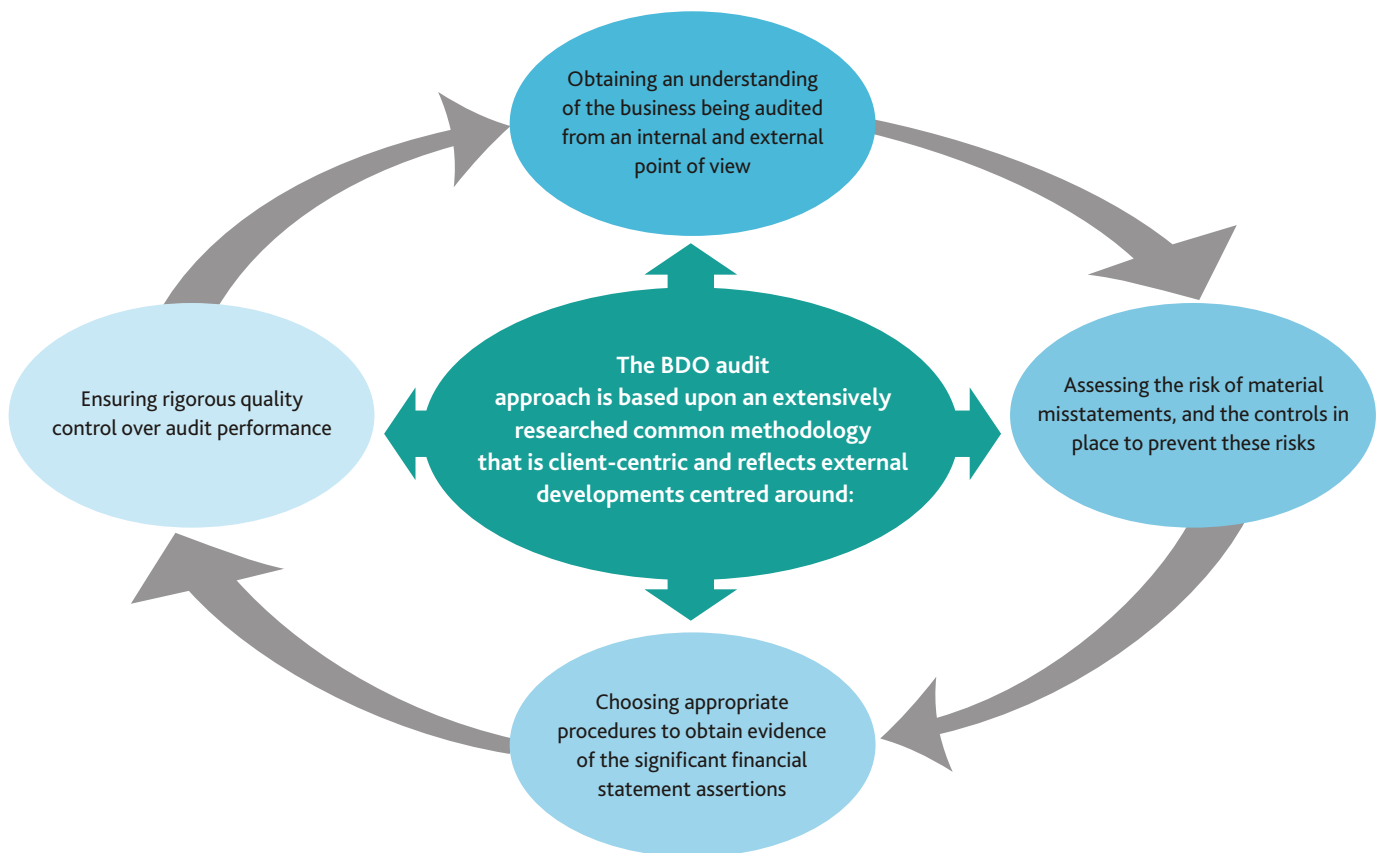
Obtaining an understanding of the business being audited from an internal and external point of view

Ensuring rigorous quality control over audit performance

The BDO audit approach is based upon an extensively researched common methodology that is client-centric and reflects external developments centred around:

Assessing the risk of material misstatements, and the controls in place to prevent these risks

Choosing appropriate procedures to obtain evidence of the significant financial statement assertions